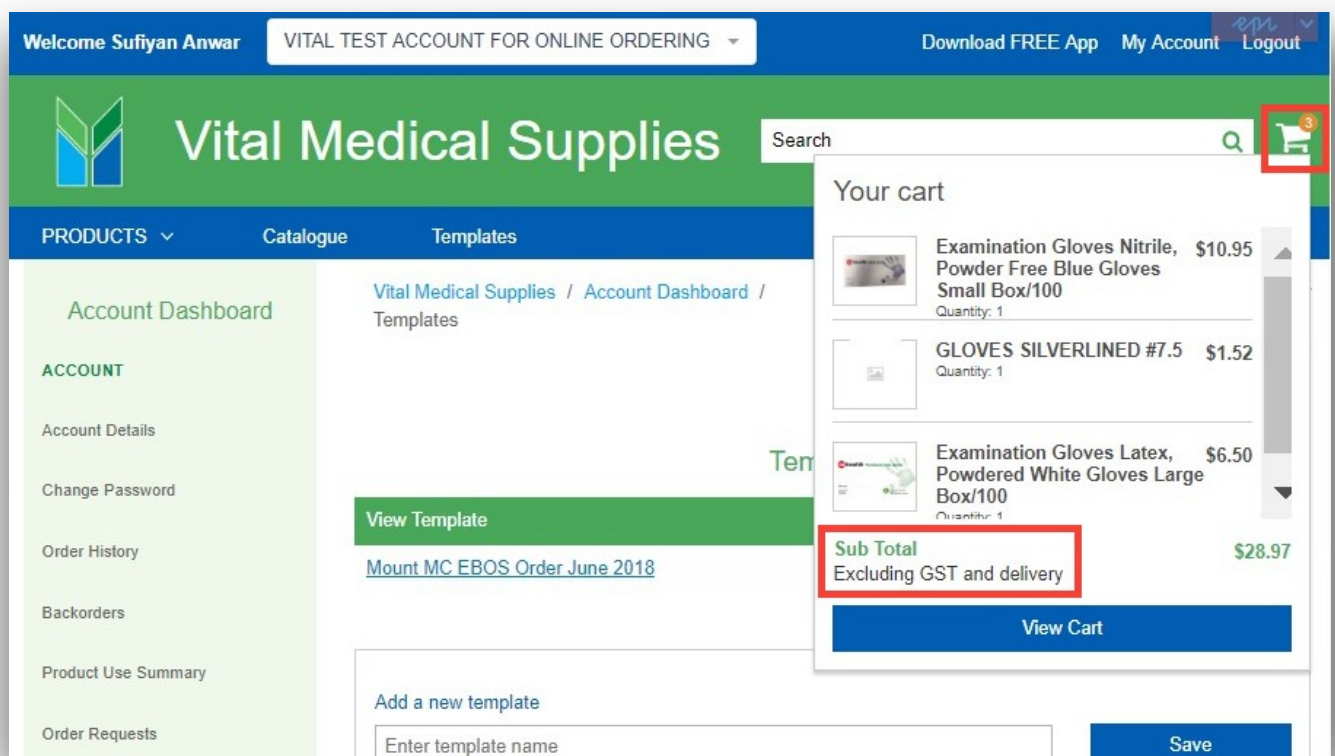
Welcome Sufiyan Anwar

VITAL TEST ACCOUNT FOR ONLINE ORDERING

Download FREE App My Account Logout

Vital Medical Supplies

Search

3

PRODUCTS

Catalogue

Templates

Account Dashboard

ACCOUNT

Account Details

Change Password

Order History

Backorders

Product Use Summary

Order Requests

Vital Medical Supplies / Account Dashboard / Templates

Tem

View Template

Mount MC EBOS Order June 2018

Add a new template

Enter template name

Save

Your cart

Examination Gloves Nitrile, Powder Free Blue Gloves Small Box/100 $10.95
Quantity: 1

GLOVES SILVERLINED #7.5 $1.52
Quantity: 1

Examination Gloves Latex, Powdered White Gloves Large Box/100 $6.50
Quantity: 1

Sub Total $28.97
Excluding GST and delivery

View Cart